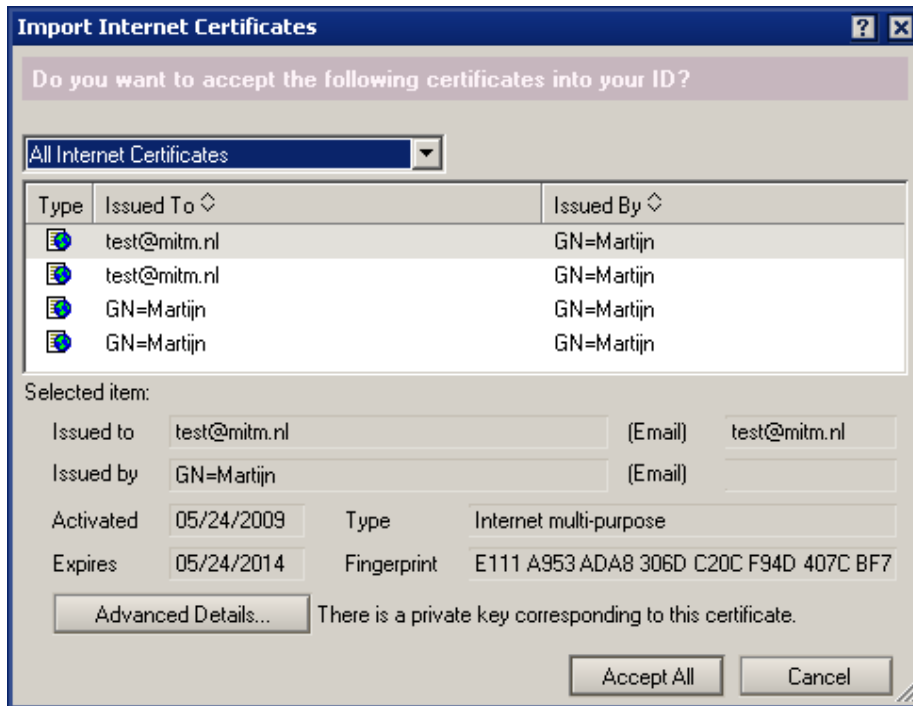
Import Internet Certificates

?

Do you want to accept the following certificates into your ID?

All Internet Certificates

| Type | Issued To | Issued By |
|---|---|---|
| | test@mitm.nl | GN=Martijn |
| | test@mitm.nl | GN=Martijn |
| | GN=Martijn | GN=Martijn |
| | GN=Martijn | GN=Martijn |

Selected item:

Issued to test@mitm.nl (Email) test@mitm.nl

Issued by GN=Martijn (Email)

Activated 05/24/2009 Type Internet multi-purpose

Expires 05/24/2014 Fingerprint E111 A953 ADA8 306D C20C F94D 407C BF7

Advanced Details... There is a private key corresponding to this certificate.

Accept All Cancel